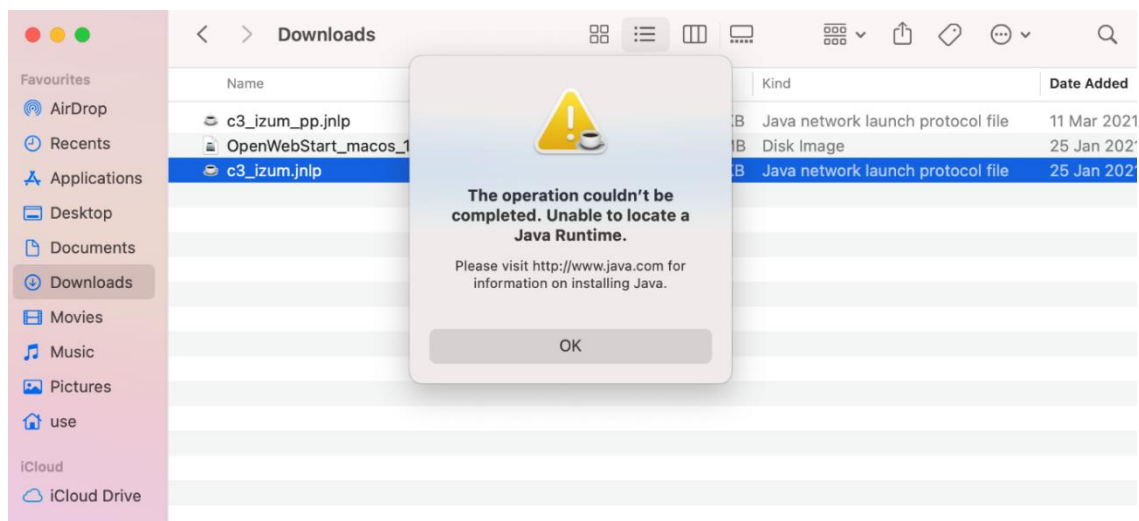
Downloads

Favourites
AirDrop
Recents
Applications
Desktop
Documents
Downloads
Movies
Music
Pictures
use
iCloud
iCloud Drive

| Name | | Kind | Date Added |
|---|---|---|---|
| c3_izum_pp.jnlp | KB | Java network launch protocol file | 11 Mar 2021 |
| OpenWebStart_macos_1 | MB | Disk Image | 25 Jan 2021 |
| c3_izum.jnlp | KB | Java network launch protocol file | 25 Jan 2021 |

The operation couldn't be completed. Unable to locate a Java Runtime.

Please visit http://www.java.com for information on installing Java.

OK